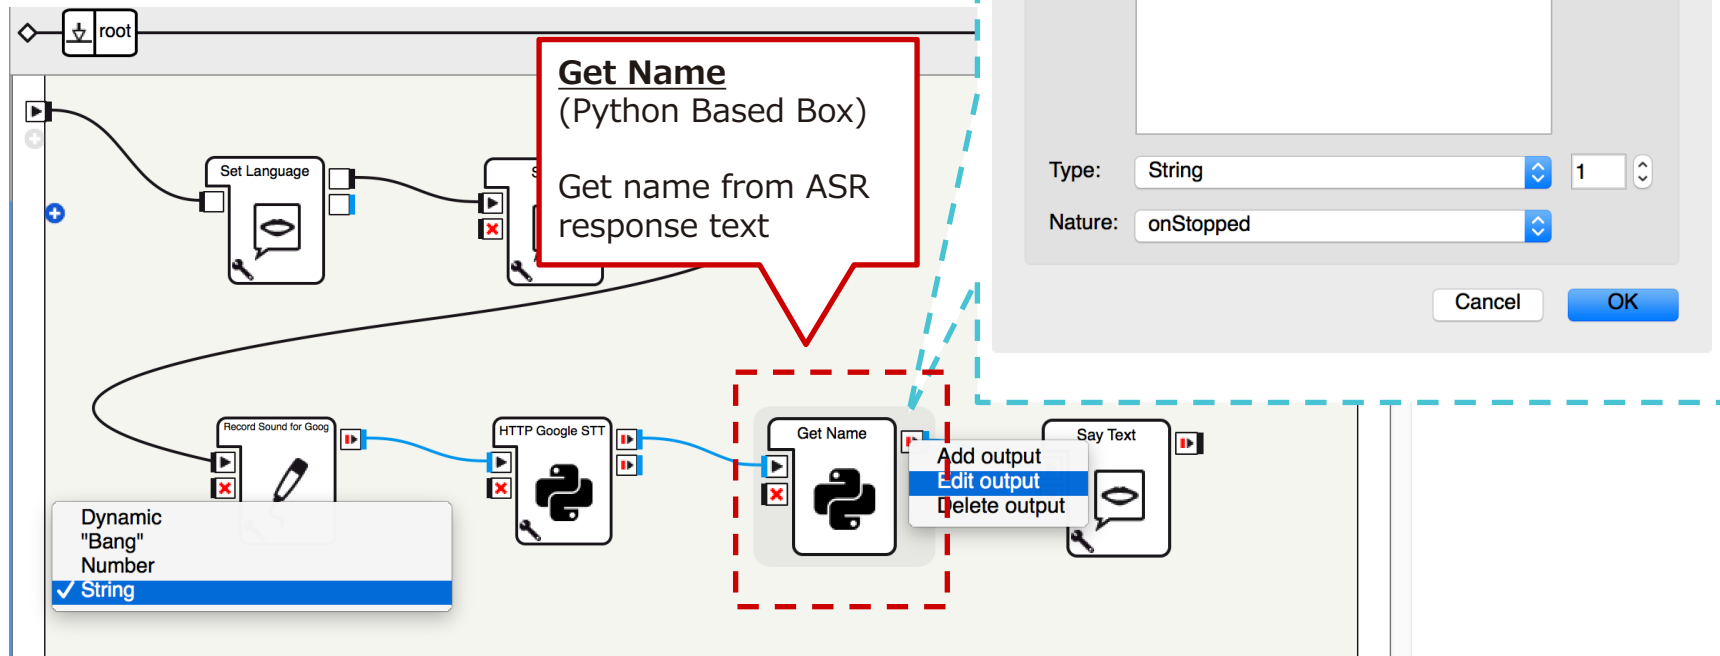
root

Get Name
(Python Based Box)

Get name from ASR response text

Set Language

Record Sound for Goog

HTTP Google STT

Get Name

Say Text

Add output
Edit output
Delete output

Dynamic
"Bang"
Number
✓ String

Type: String 1

Nature: onStopped

Cancel OK